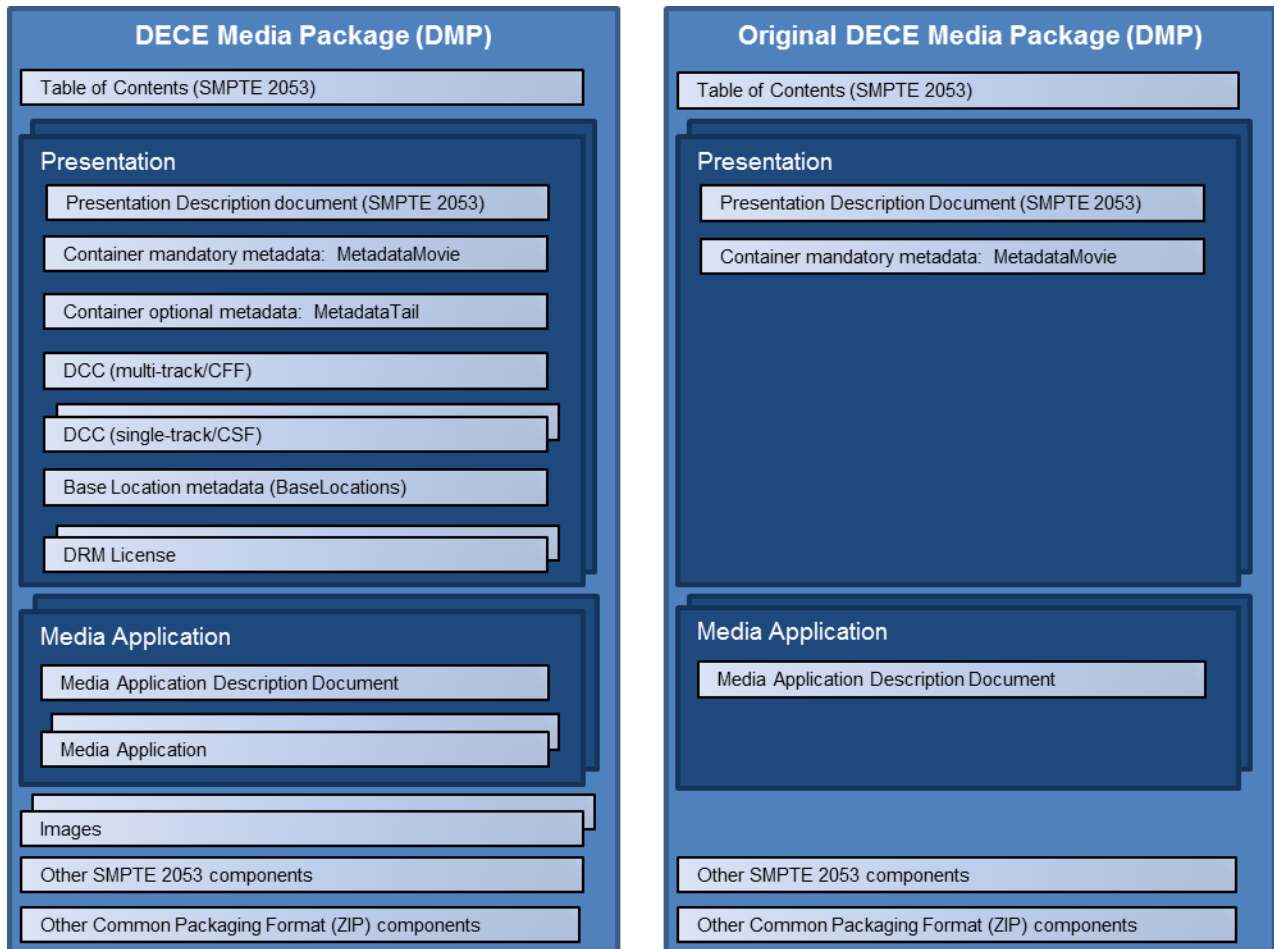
DECE Media Package (DMP)

Table of Contents (SMPTE 2053)

Presentation

Presentation Description document (SMPTE 2053)

Container mandatory metadata: MetadataMovie

Container optional metadata: MetadataTail

DCC (multi-track/CFF)

DCC (single-track/CSF)

Base Location metadata (BaseLocations)

DRM License

Media Application

Media Application Description Document

Media Application

Images

Other SMPTE 2053 components

Other Common Packaging Format (ZIP) components

Original DECE Media Package (DMP)

Table of Contents (SMPTE 2053)

Presentation

Presentation Description Document (SMPTE 2053)

Container mandatory metadata: MetadataMovie

Media Application

Media Application Description Document

Other SMPTE 2053 components

Other Common Packaging Format (ZIP) components